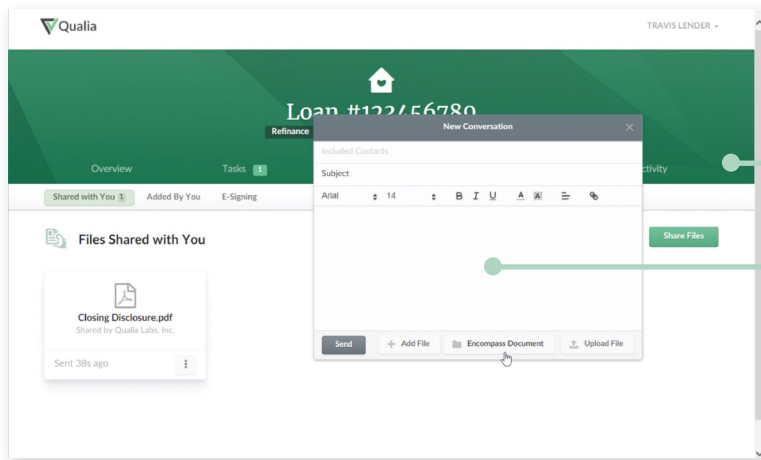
Qualia

TRAVIS LENDER

Loan #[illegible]

Refinance

Overview

Tasks 1

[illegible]ctivity

Shared with You 1

Added By You

E-Signing

Files Shared with You

Share Files

Closing Disclosure.pdf

Shared by Qualia Labs, Inc.

Sent 38s ago

New Conversation

Included Contacts

Subject

Arial

14

B I U

Send

Add File

Encompass Document

Upload File